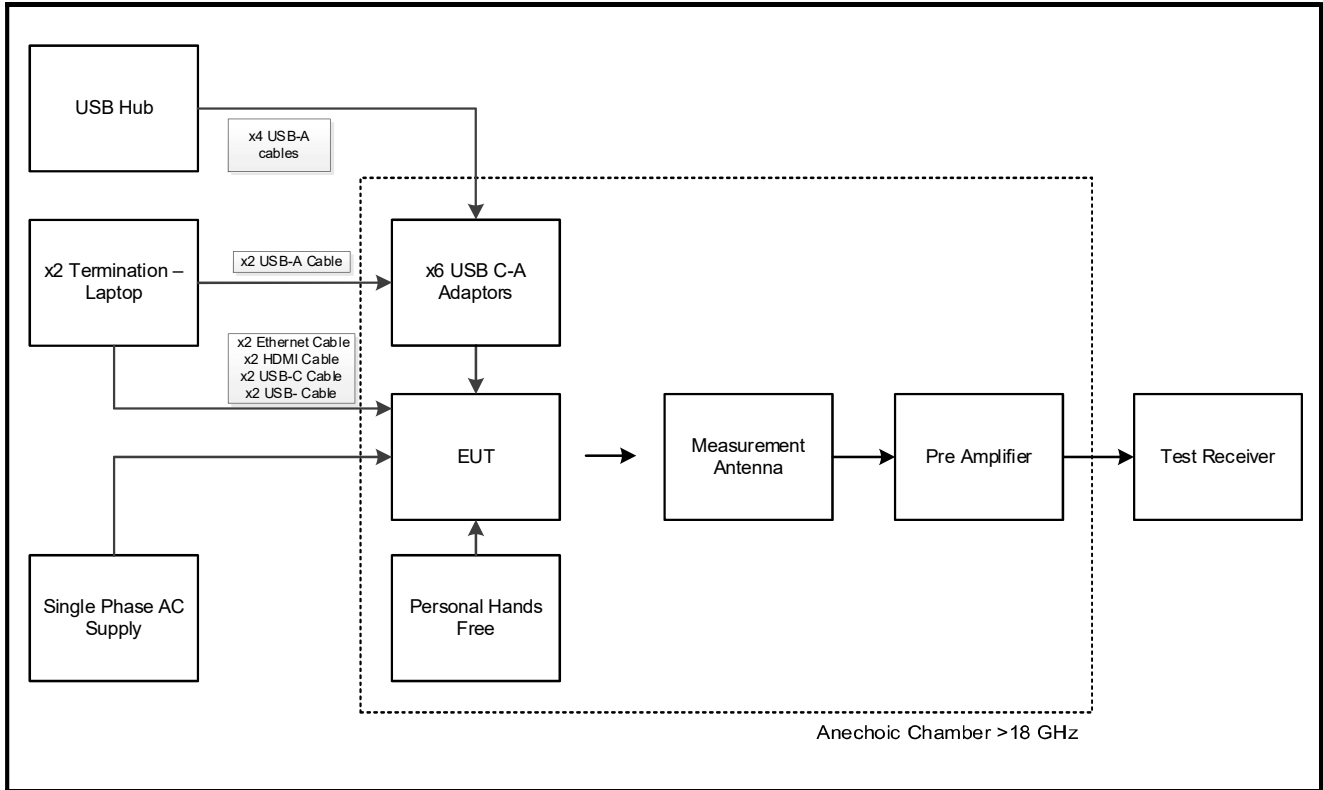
USB Hub

x4 USB-A cables

x2 Termination – Laptop

x2 USB-A Cable

x6 USB C-A Adaptors

x2 Ethernet Cable
x2 HDMI Cable
x2 USB-C Cable
x2 USB- Cable

EUT

Measurement Antenna

Pre Amplifier

Test Receiver

Single Phase AC Supply

Personal Hands Free

Anechoic Chamber >18 GHz